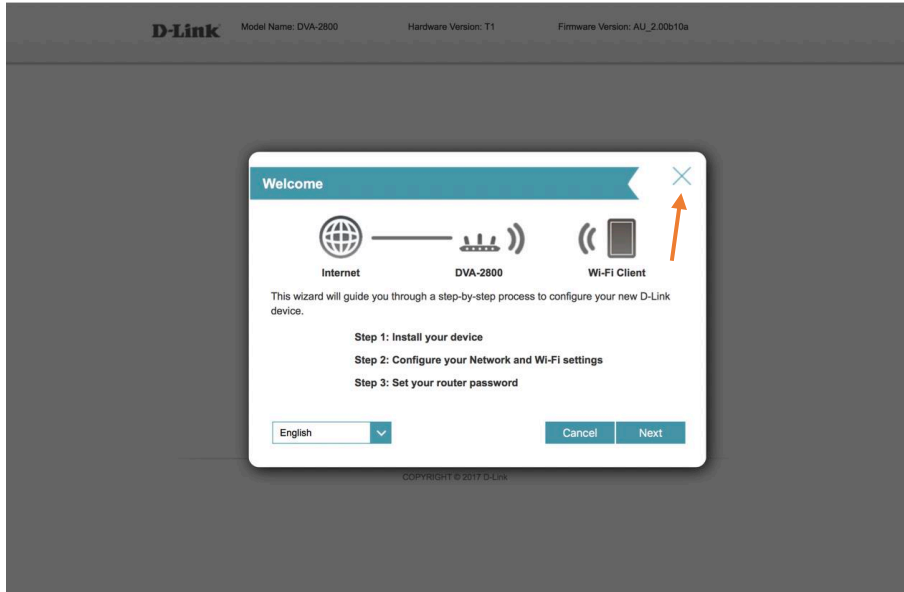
D-Link Model Name: DVA-2800 Hardware Version: T1 Firmware Version: AU_2.00b10a

Welcome

Internet DVA-2800 Wi-Fi Client

This wizard will guide you through a step-by-step process to configure your new D-Link device.

Step 1: Install your device

Step 2: Configure your Network and Wi-Fi settings

Step 3: Set your router password

English

Cancel Next

COPYRIGHT © 2017 D-Link